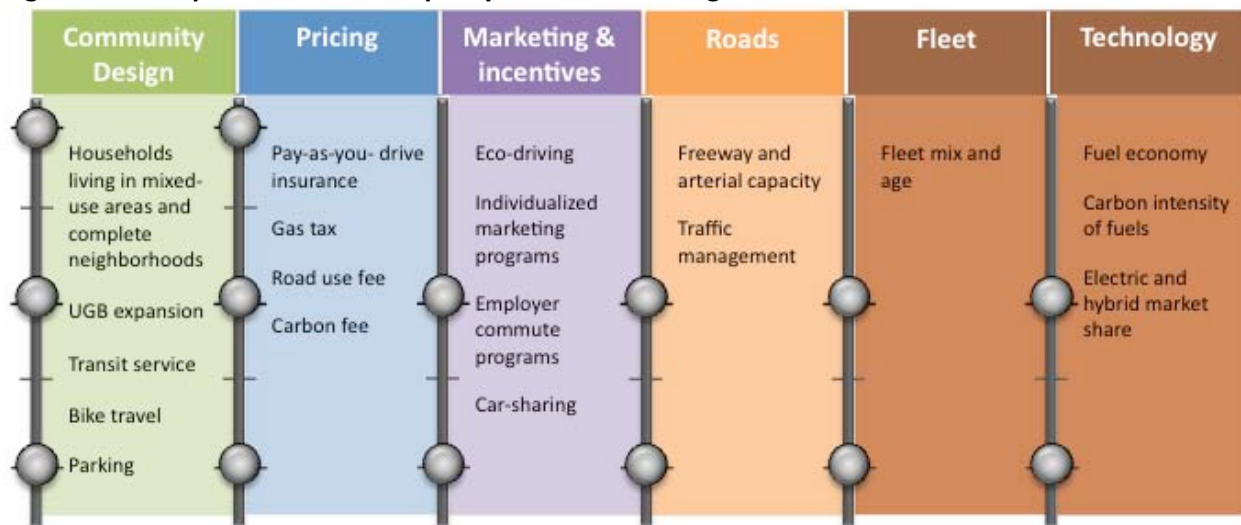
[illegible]

| Community Design | Pricing | Marketing & incentives | Roads | Fleet | Technology |
|---|---|---|---|---|---|
| Households living in mixed-use areas and complete neighborhoods | Pay-as-you- drive insurance | Eco-driving | Freeway and arterial capacity | Fleet mix and age | Fuel economy |
| UGB expansion | Gas tax | Individualized marketing programs | Traffic management | | Carbon intensity of fuels |
| Transit service | Road use fee | Employer commute programs | | | Electric and hybrid market share |
| Bike travel | Carbon fee | Car-sharing | | | |
| Parking | | | | | |